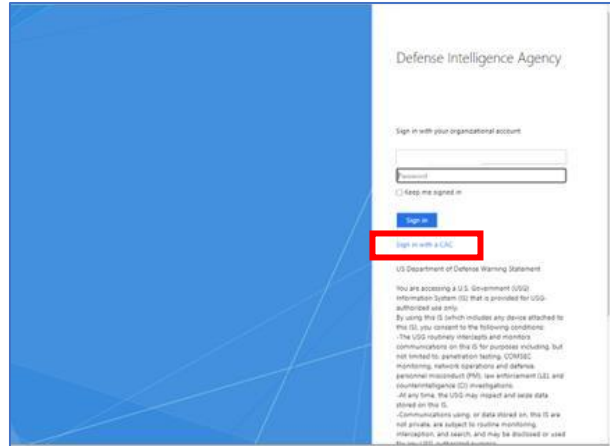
Defense Intelligence Agency

Sign in with your organizational account

Password

Keep me signed in

Sign in

Sign in with a CAC

US Department of Defense Warning Statement

You are accessing a U.S. Government (USG) Information System (IS) that is provided for USG-authorized use only.
By using this IS (which includes any device attached to this IS), you consent to the following conditions:
-The USG routinely intercepts and monitors communications on this IS for purposes including, but not limited to, penetration testing, COMSEC monitoring, network operations and defense, personnel misconduct (PM), law enforcement (LE), and counterintelligence (CI) investigations.
-At any time, the USG may inspect and seize data stored on this IS.
-Communications using, or data stored on, this IS are not private, are subject to routine monitoring, interception, and search, and may be disclosed or used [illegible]